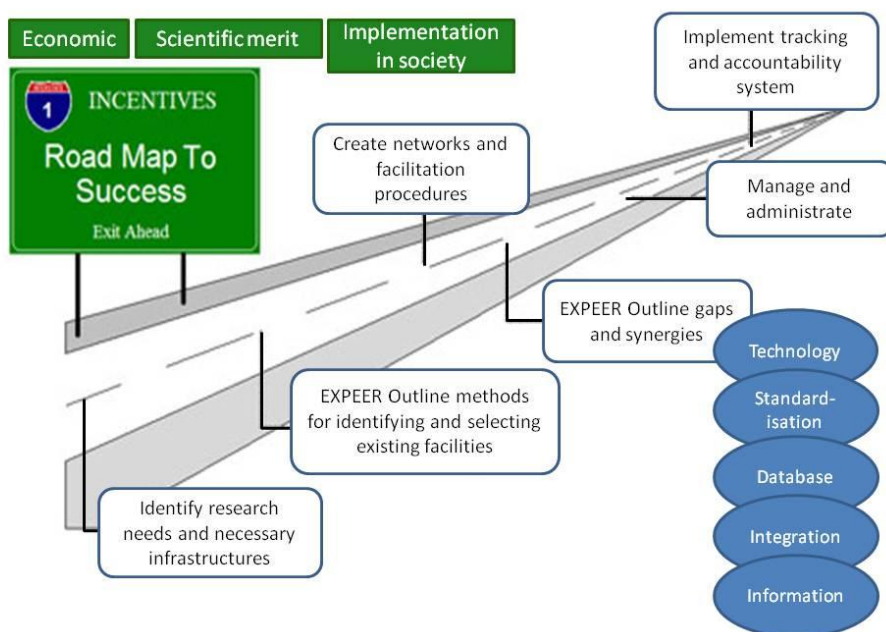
Economic

Scientific merit

Implementation in society

1

INCENTIVES

Road Map To Success

Exit Ahead

Implement tracking and accountability system

Create networks and facilitation procedures

Manage and administrate

EXPEER Outline gaps and synergies

Technology

Standard-isation

Database

Integration

Information

EXPEER Outline methods for identifying and selecting existing facilities

Identify research needs and necessary infrastructures